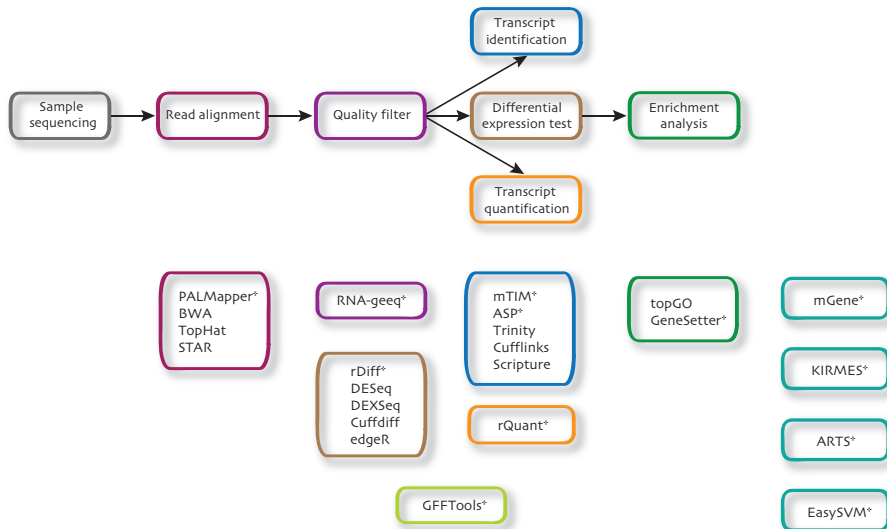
Sample sequencing

Read alignment

Quality filter

Transcript identification

Differential expression test

Transcript quantification

Enrichment analysis

PALMapper*
BWA
TopHat
STAR

RNA-geeq*

rDiff*
DESeq
DEXSeq
Cuffdiff
edgeR

mTIM*
ASP*
Trinity
Cufflinks
Scripture

rQuant*

topGO
GeneSetter*

mGene*

KIRMES*

ARTS*

EasySVM*

GFFTools*